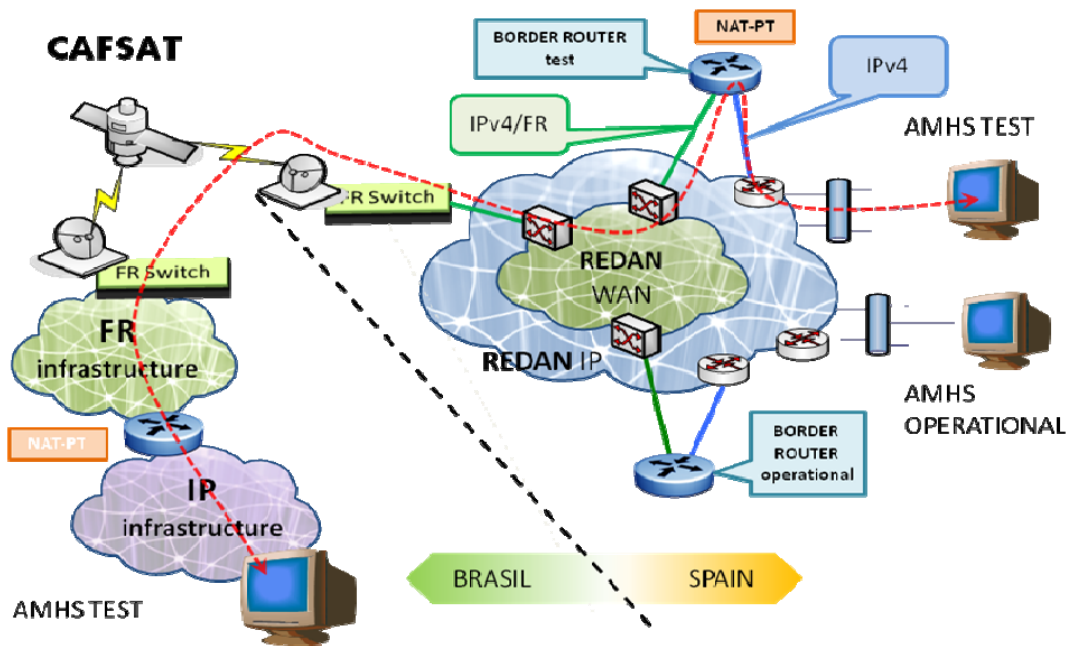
CAFSAT

BORDER ROUTER test

NAT-PT

IPv4

IPv4/FR

AMHS TEST

FR Switch

FR Switch

REDAN WAN

FR infrastructure

REDAN IP

AMHS OPERATIONAL

NAT-PT

BORDER ROUTER operational

IP infrastructure

BRASIL

SPAIN

AMHS TEST